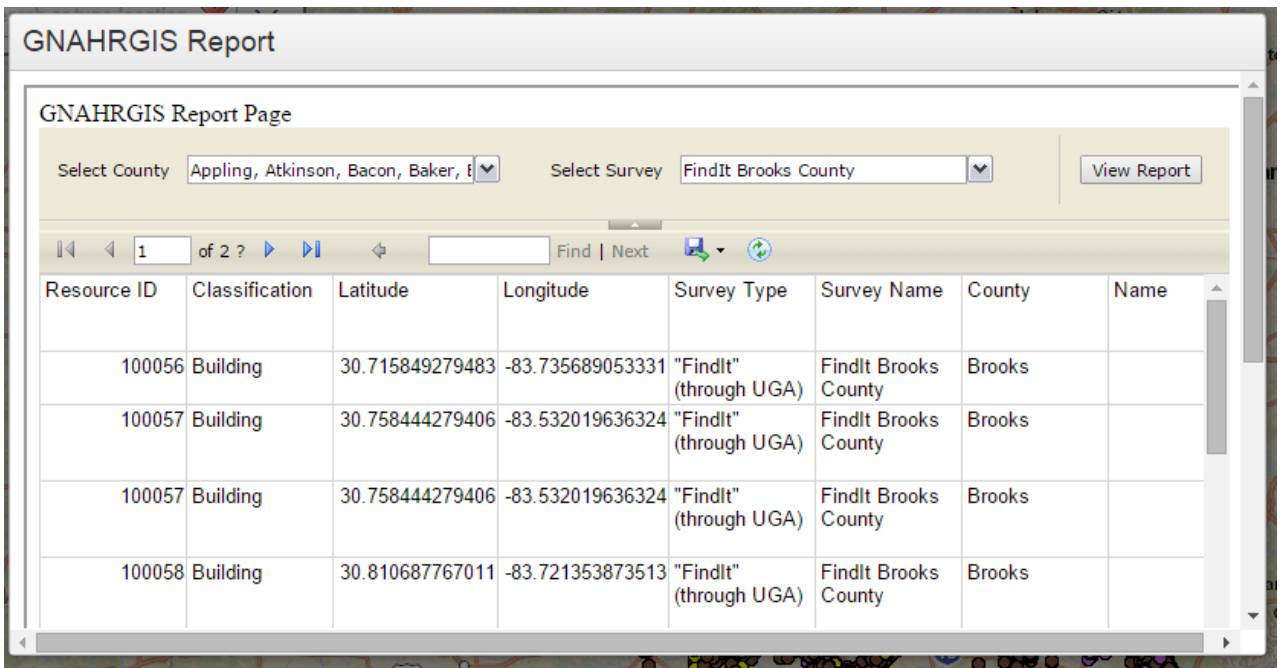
GNAHRGIS Report

GNAHRGIS Report Page

Select County Appling, Atkinson, Bacon, Baker, E

Select Survey FindIt Brooks County

View Report

1 of 2 ?

Find | Next

| Resource ID | Classification | Latitude | Longitude | Survey Type | Survey Name | County | Name |
|---|---|---|---|---|---|---|---|
| 100056 | Building | 30.715849279483 | -83.735689053331 | "FindIt" (through UGA) | FindIt Brooks County | Brooks | |
| 100057 | Building | 30.758444279406 | -83.532019636324 | "FindIt" (through UGA) | FindIt Brooks County | Brooks | |
| 100057 | Building | 30.758444279406 | -83.532019636324 | "FindIt" (through UGA) | FindIt Brooks County | Brooks | |
| 100058 | Building | 30.810687767011 | -83.721353873513 | "FindIt" (through UGA) | FindIt Brooks County | Brooks | |